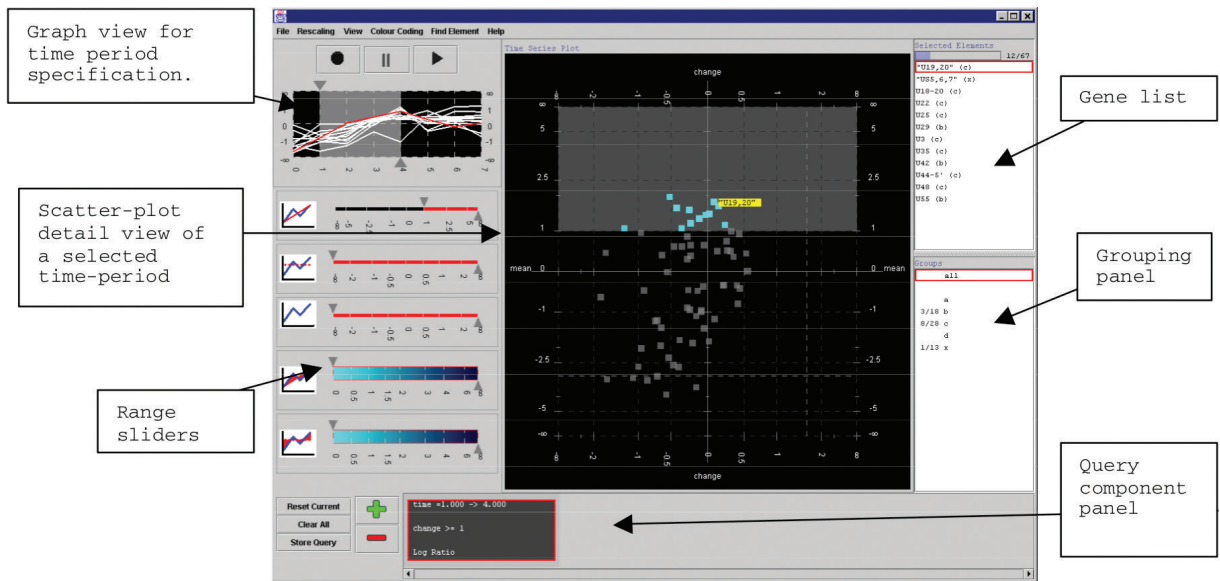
Graph view for time period specification.

Scatter-plot detail view of a selected time-period

Range sliders

Gene list

Grouping panel

Query component panel

File Rescaling View Colour Coding Find Element Help

Time Series Plot

change

-8 -2 -1 -0.5 0 0.5 1 2 8

8
5
2.5
1
mean 0
-1
-2.5
-5
-8

"U19,20"

change

Selected Elements
12/67
"U19,20" (c)
"U55,6,7" (x)
U18-20 (c)
U22 (c)
U25 (c)
U29 (b)
U3 (c)
U35 (c)
U42 (b)
U44-5' (c)
U48 (c)
U55 (b)

Groups
all
a
3/18 b
8/28 c
d
1/13 x

Reset Current
Clear All
Store Query

time =1.000 -> 4.000
change >= 1
Log Ratio